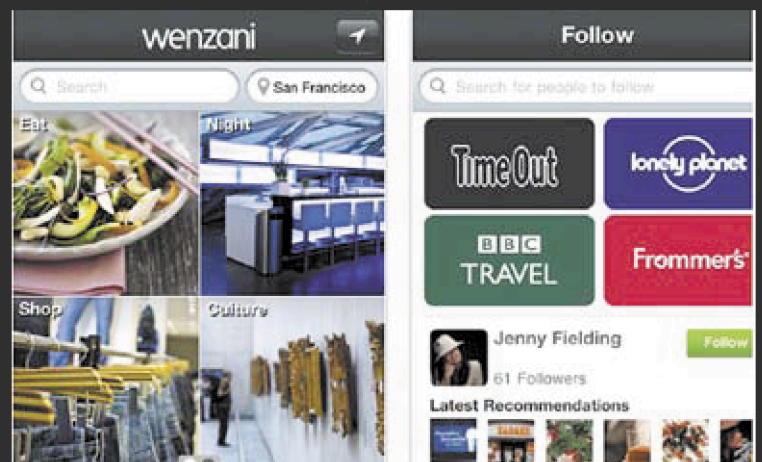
wenzani

Search

San Francisco

Eat

Night

Shop

Culture

Follow

Search for people to follow

TimeOut

lonely planet

BBC TRAVEL

Frommer's

Jenny Fielding

61 Followers

Follow

Latest Recommendations